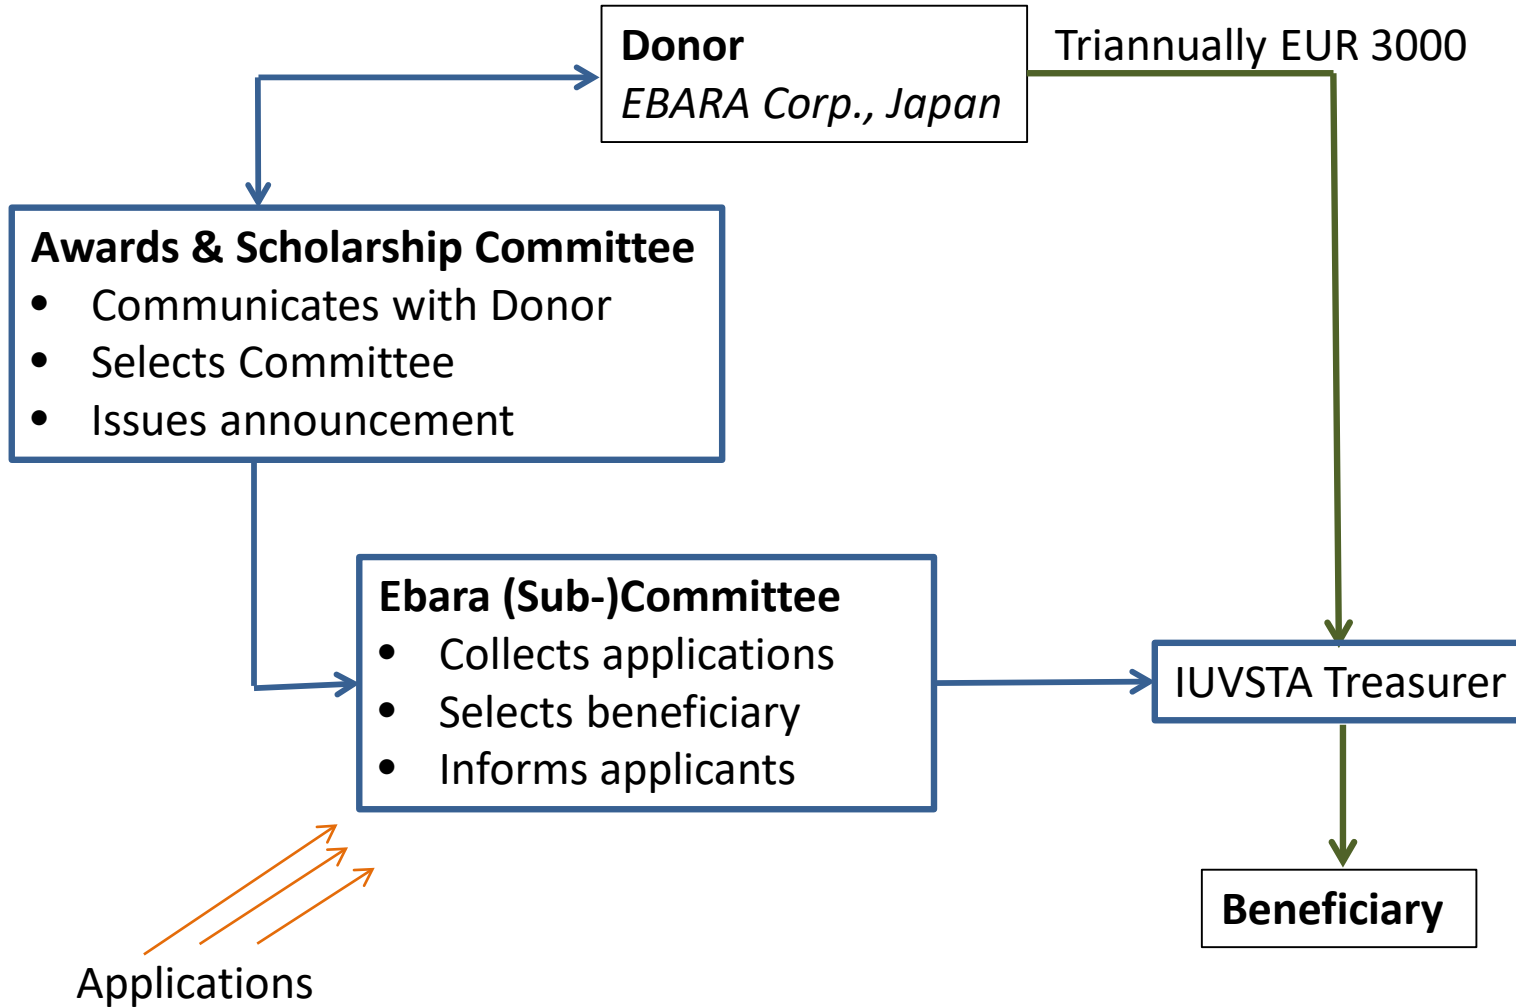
**Donor**
*EBARA Corp., Japan*

Triannually EUR 3000

**Awards & Scholarship Committee**
- Communicates with Donor
- Selects Committee
- Issues announcement

**Ebara (Sub-)Committee**
- Collects applications
- Selects beneficiary
- Informs applicants

IUVSTA Treasurer

**Beneficiary**

Applications